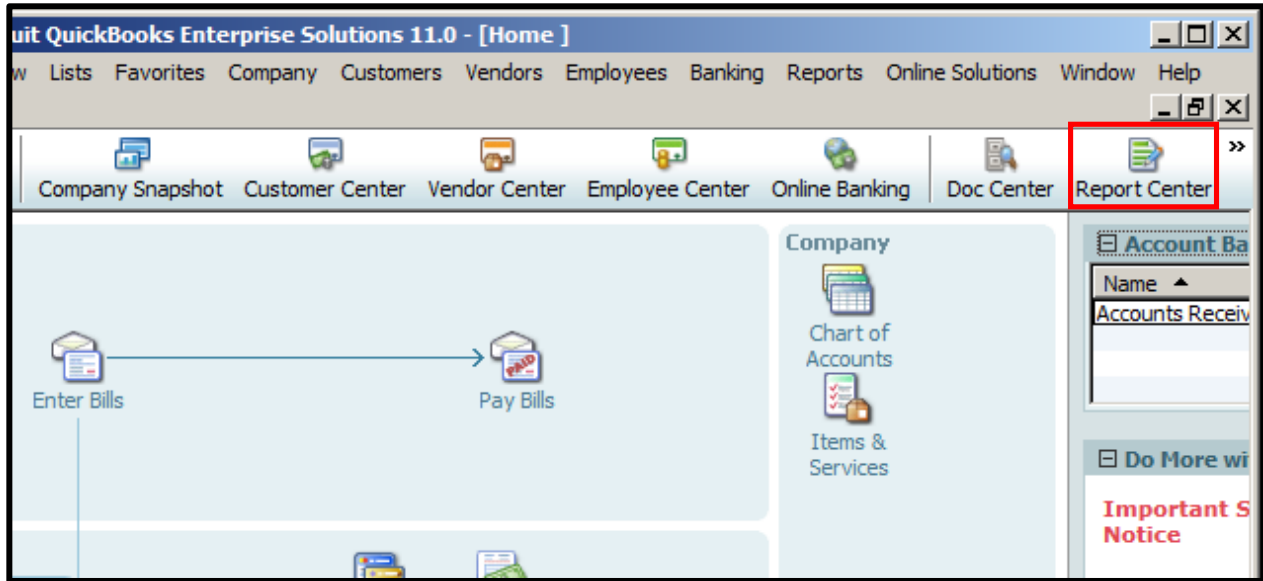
uit QuickBooks Enterprise Solutions 11.0 - [Home ]

w Lists Favorites Company Customers Vendors Employees Banking Reports Online Solutions Window Help

Company Snapshot Customer Center Vendor Center Employee Center Online Banking Doc Center Report Center »

Company

Chart of Accounts

Items & Services

Enter Bills

Pay Bills

PAID

⊟ Account Ba

Name ▲

Accounts Receiv

⊟ Do More wi

Important S Notice